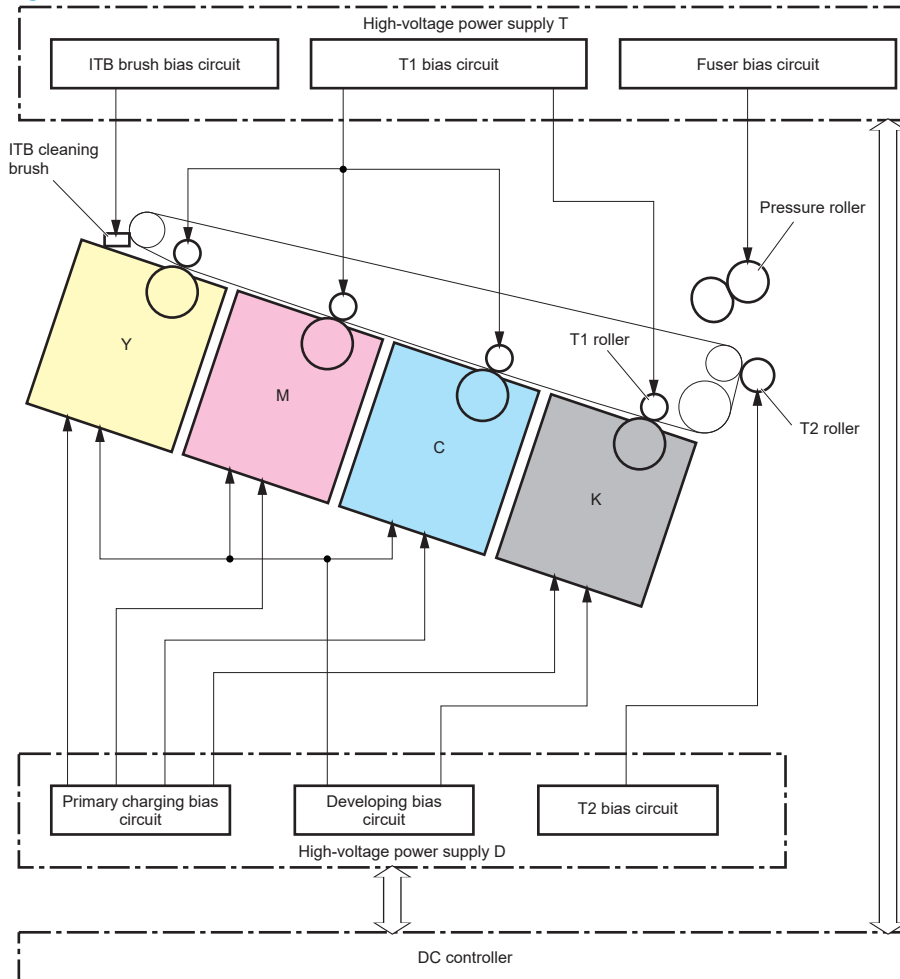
High-voltage power supply T

ITB brush bias circuit

T1 bias circuit

Fuser bias circuit

ITB cleaning brush

Pressure roller

Y

M

C

K

T1 roller

T2 roller

Primary charging bias circuit

Developing bias circuit

T2 bias circuit

High-voltage power supply D

DC controller